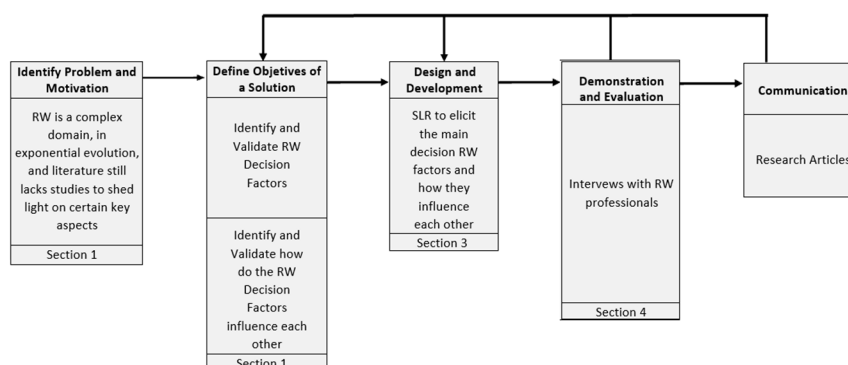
Identify Problem and Motivation

RW is a complex domain, in exponential evolution, and literature still lacks studies to shed light on certain key aspects

Section 1

Define Objetives of a Solution

Identify and Validate RW Decision Factors

Identify and Validate how do the RW Decision Factors influence each other

Section 1

Design and Development

SLR to elicit the main decision RW factors and how they influence each other

Section 3

Demonstration and Evaluation

Intervews with RW professionals

Section 4

Communication

Research Articles